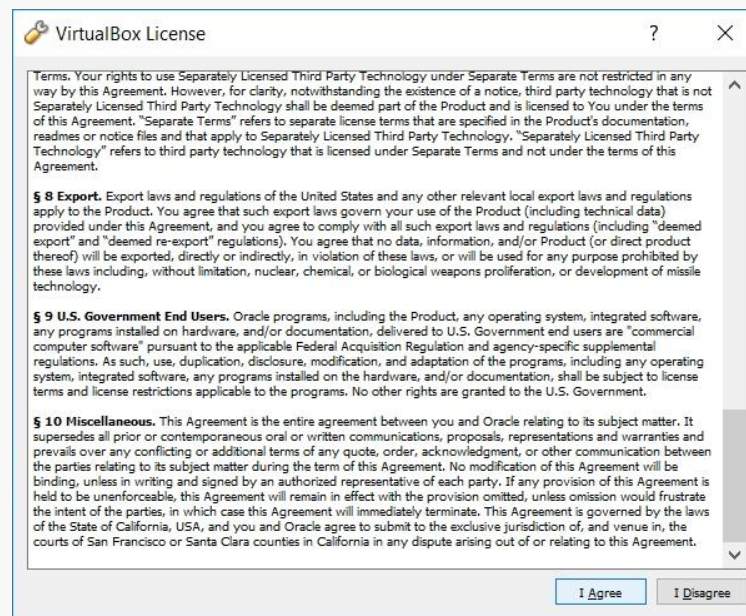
VirtualBox License

?

Terms. Your rights to use Separately Licensed Third Party Technology under Separate Terms are not restricted in any way by this Agreement. However, for clarity, notwithstanding the existence of a notice, third party technology that is not Separately Licensed Third Party Technology shall be deemed part of the Product and is licensed to You under the terms of this Agreement. "Separate Terms" refers to separate license terms that are specified in the Product's documentation, readmes or notice files and that apply to Separately Licensed Third Party Technology. "Separately Licensed Third Party Technology" refers to third party technology that is licensed under Separate Terms and not under the terms of this Agreement.

§ 8 Export. Export laws and regulations of the United States and any other relevant local export laws and regulations apply to the Product. You agree that such export laws govern your use of the Product (including technical data) provided under this Agreement, and you agree to comply with all such export laws and regulations (including "deemed export" and "deemed re-export" regulations). You agree that no data, information, and/or Product (or direct product thereof) will be exported, directly or indirectly, in violation of these laws, or will be used for any purpose prohibited by these laws including, without limitation, nuclear, chemical, or biological weapons proliferation, or development of missile technology.

§ 9 U.S. Government End Users. Oracle programs, including the Product, any operating system, integrated software, any programs installed on hardware, and/or documentation, delivered to U.S. Government end users are "commercial computer software" pursuant to the applicable Federal Acquisition Regulation and agency-specific supplemental regulations. As such, use, duplication, disclosure, modification, and adaptation of the programs, including any operating system, integrated software, any programs installed on the hardware, and/or documentation, shall be subject to license terms and license restrictions applicable to the programs. No other rights are granted to the U.S. Government.

§ 10 Miscellaneous. This Agreement is the entire agreement between you and Oracle relating to its subject matter. It supersedes all prior or contemporaneous oral or written communications, proposals, representations and warranties and prevails over any conflicting or additional terms of any quote, order, acknowledgment, or other communication between the parties relating to its subject matter during the term of this Agreement. No modification of this Agreement will be binding, unless in writing and signed by an authorized representative of each party. If any provision of this Agreement is held to be unenforceable, this Agreement will remain in effect with the provision omitted, unless omission would frustrate the intent of the parties, in which case this Agreement will immediately terminate. This Agreement is governed by the laws of the State of California, USA, and you and Oracle agree to submit to the exclusive jurisdiction of, and venue in, the courts of San Francisco or Santa Clara counties in California in any dispute arising out of or relating to this Agreement.

I Agree

I Disagree